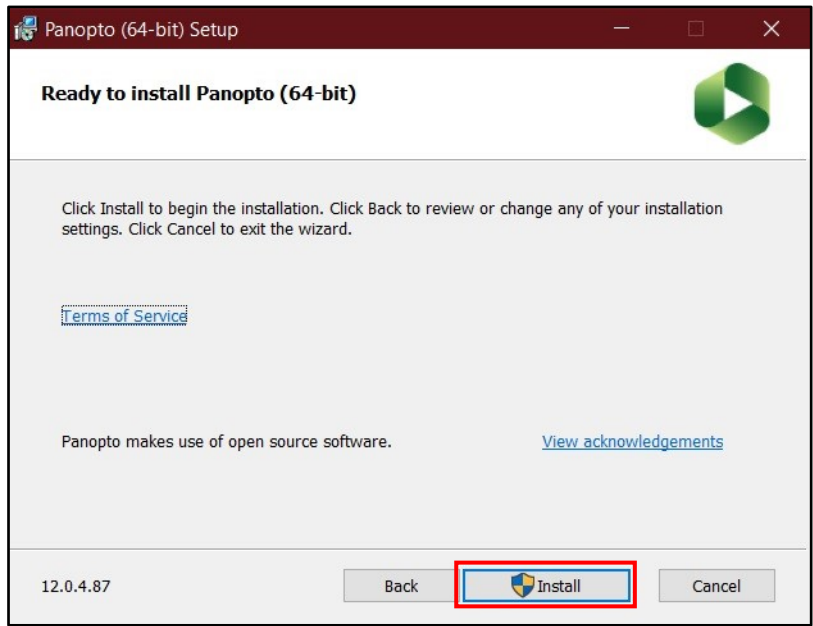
Panopto (64-bit) Setup

Ready to install Panopto (64-bit)

Click Install to begin the installation. Click Back to review or change any of your installation settings. Click Cancel to exit the wizard.

Terms of Service

Panopto makes use of open source software.

View acknowledgements

12.0.4.87

Back

Install

Cancel